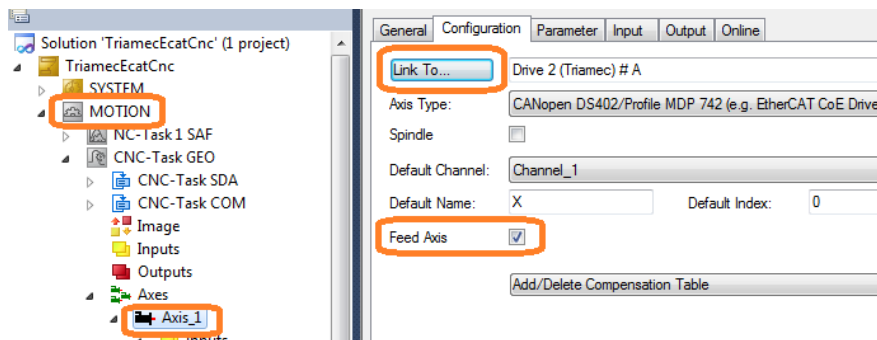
Solution 'TriamecEcatCnc' (1 project)
TriamecEcatCnc
SYSTEM
MOTION
NC-Task 1 SAF
CNC-Task GEO
CNC-Task SDA
CNC-Task COM
Image
Inputs
Outputs
Axes
Axis_1

General | Configuration | Parameter | Input | Output | Online

Link To... Drive 2 (Triamec) # A
Axis Type: CANopen DS402/Profile MDP 742 (e.g. EtherCAT CoE Drive
Spindle
Default Channel: Channel_1
Default Name: X Default Index: 0
Feed Axis
Add/Delete Compensation Table